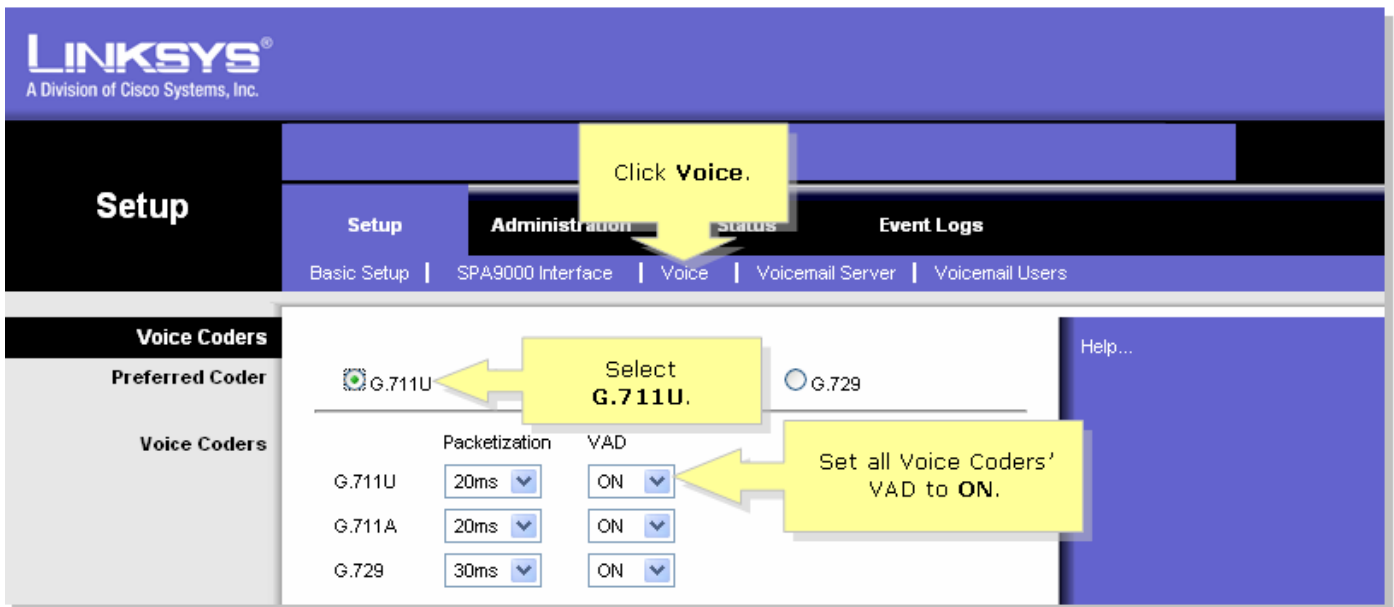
LINKSYS®
A Division of Cisco Systems, Inc.

Setup

Click **Voice**.

Setup | Administration | Status | Event Logs

Basic Setup | SPA9000 Interface | Voice | Voicemail Server | Voicemail Users

Voice Coders

Preferred Coder

G.711U

Select **G.711U**.

G.729

Help...

Voice Coders

| | Packetization | VAD |
|---|---|---|
| G.711U | 20ms | ON |
| G.711A | 20ms | ON |
| G.729 | 30ms | ON |

Set all Voice Coders' VAD to **ON**.